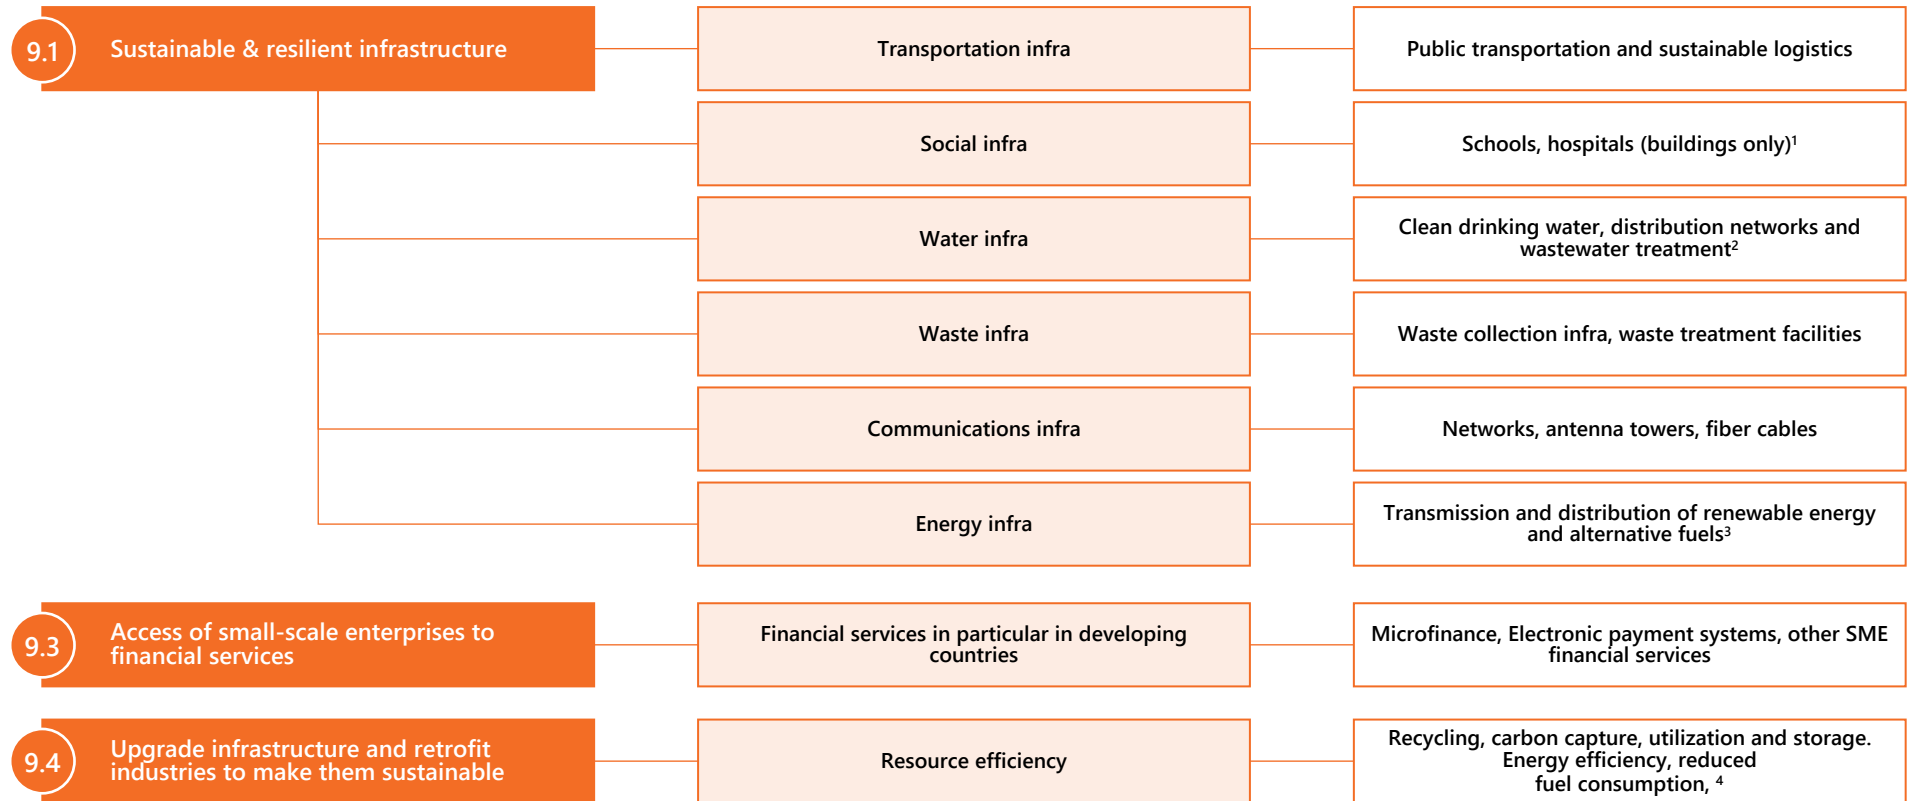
9.1 Sustainable & resilient infrastructure

Transportation infra

Public transportation and sustainable logistics

Social infra

Schools, hospitals (buildings only)$^1$

Water infra

Clean drinking water, distribution networks and wastewater treatment$^2$

Waste infra

Waste collection infra, waste treatment facilities

Communications infra

Networks, antenna towers, fiber cables

Energy infra

Transmission and distribution of renewable energy and alternative fuels$^3$

9.3 Access of small-scale enterprises to financial services

Financial services in particular in developing countries

Microfinance, Electronic payment systems, other SME financial services

9.4 Upgrade infrastructure and retrofit industries to make them sustainable

Resource efficiency

Recycling, carbon capture, utilization and storage. Energy efficiency, reduced fuel consumption, $^4$